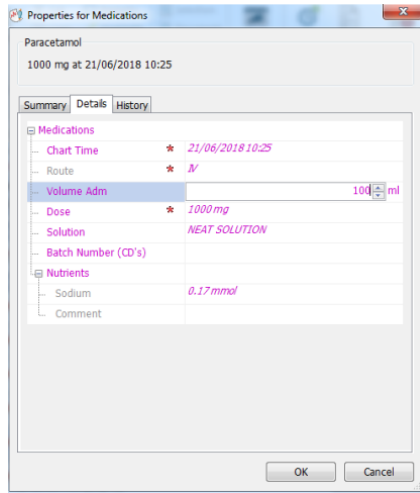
Properties for Medications

Paracetamol

1000 mg at 21/06/2018 10:25

Summary | Details | History

Medications

| | | |
|---|---|---|
| Chart Time | * | 21/06/2018 10:25 |
| Route | * | IV |
| Volume Adm | | 100 ml |
| Dose | * | 1000 mg |
| Solution | | NEAT SOLUTION |
| Batch Number (CD's) | | |

Nutrients

| | |
|---|---|
| Sodium | 0.17 mmol |
| Comment | |

OK Cancel